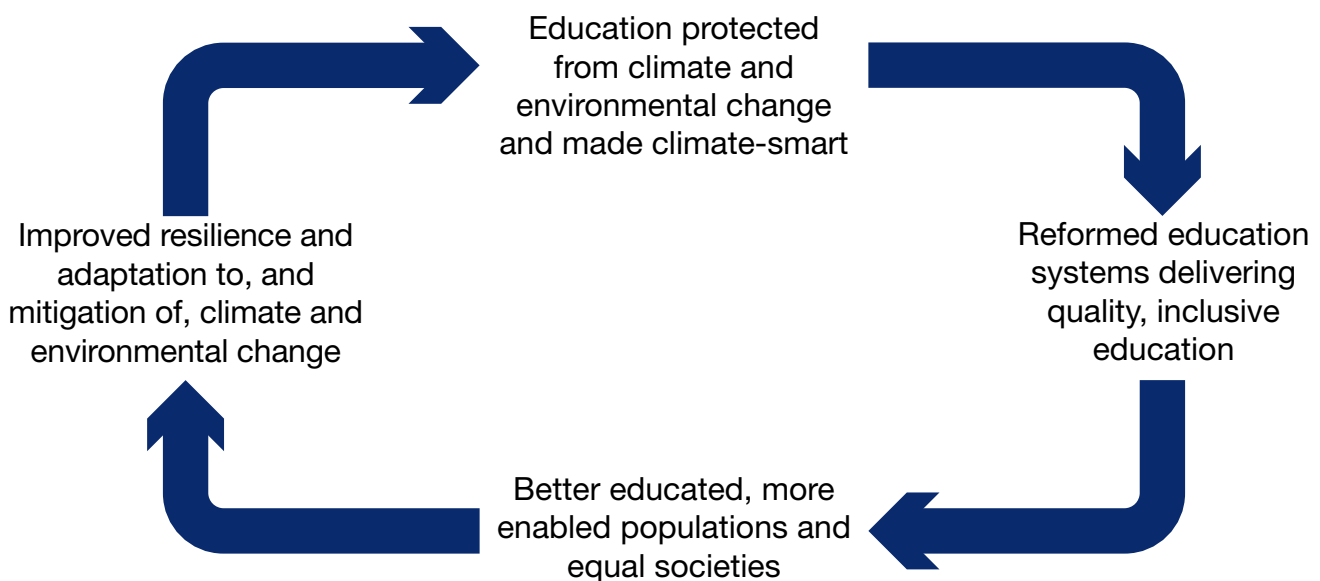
Education protected from climate and environmental change and made climate-smart

Reformed education systems delivering quality, inclusive education

Better educated, more enabled populations and equal societies

Improved resilience and adaptation to, and mitigation of, climate and environmental change